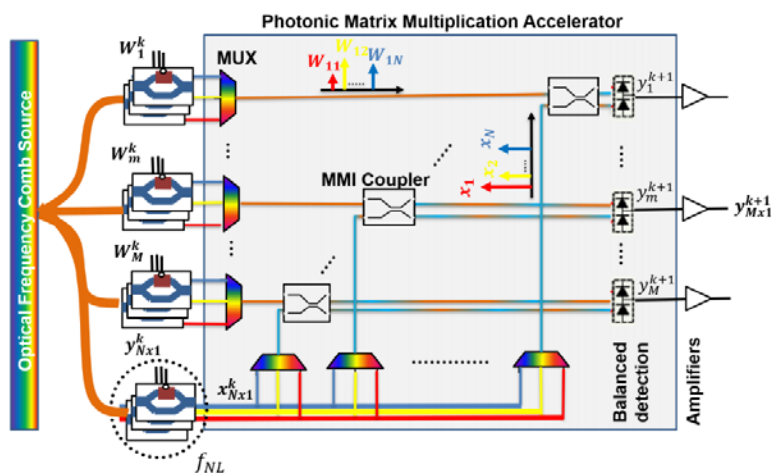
Photonic Matrix Multiplication Accelerator

Optical Frequency Comb Source

$W_1^k$

MUX

$W_{11}$ $W_{12}$ $W_{1N}$

$y_1^{k+1}$

$x_N$

$W_m^k$

$x_2$ $x_1$

MMI Coupler

$y_m^{k+1}$

$y_{Mx1}^{k+1}$

$W_M^k$

$y_M^{k+1}$

$y_{Nx1}^k$

$x_{Nx1}^k$

Balanced detection

Amplifiers

$f_{NL}$